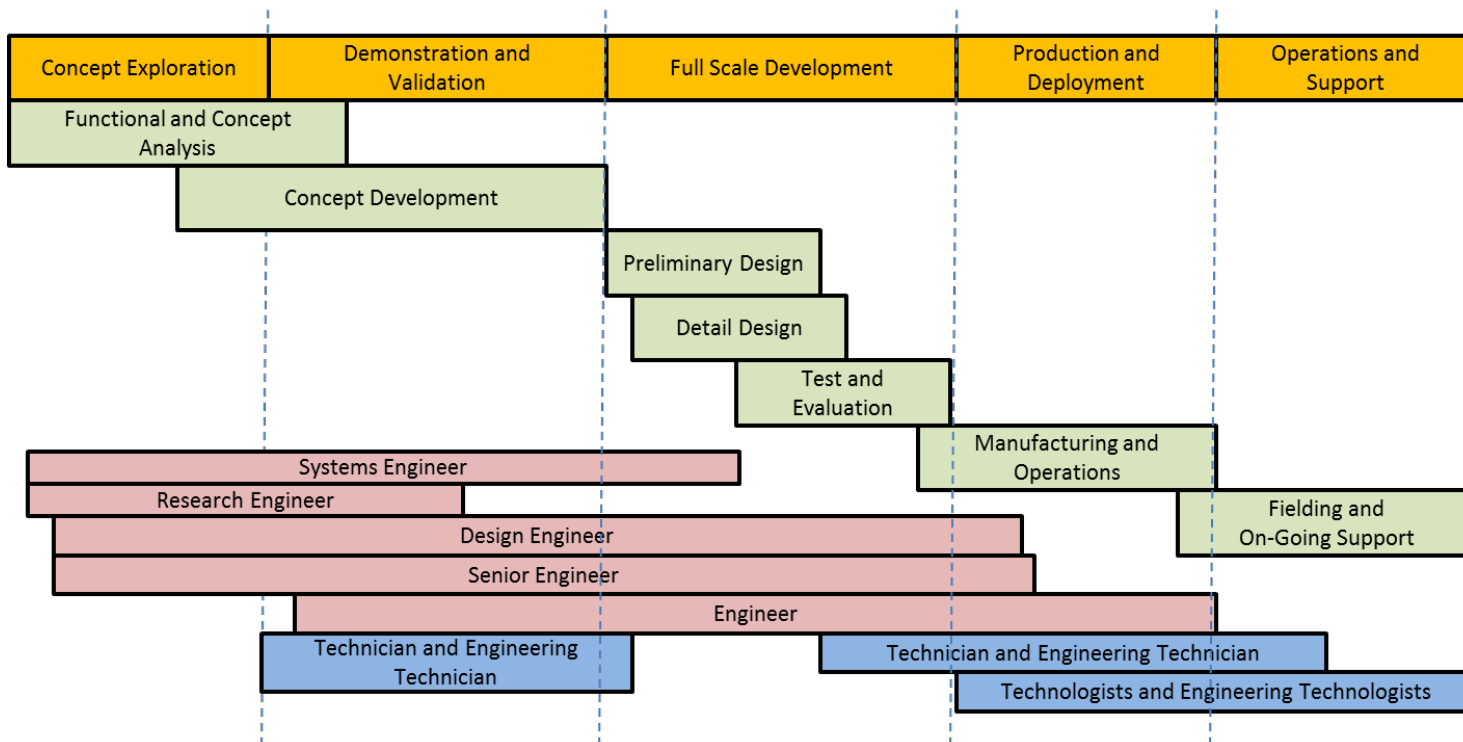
Concept Exploration
Demonstration and Validation
Full Scale Development
Production and Deployment
Operations and Support

Functional and Concept Analysis
Concept Development
Preliminary Design
Detail Design
Test and Evaluation
Manufacturing and Operations
Fielding and On-Going Support

Systems Engineer
Research Engineer
Design Engineer
Senior Engineer
Engineer
Technician and Engineering Technician
Technician and Engineering Technician
Technologists and Engineering Technologists